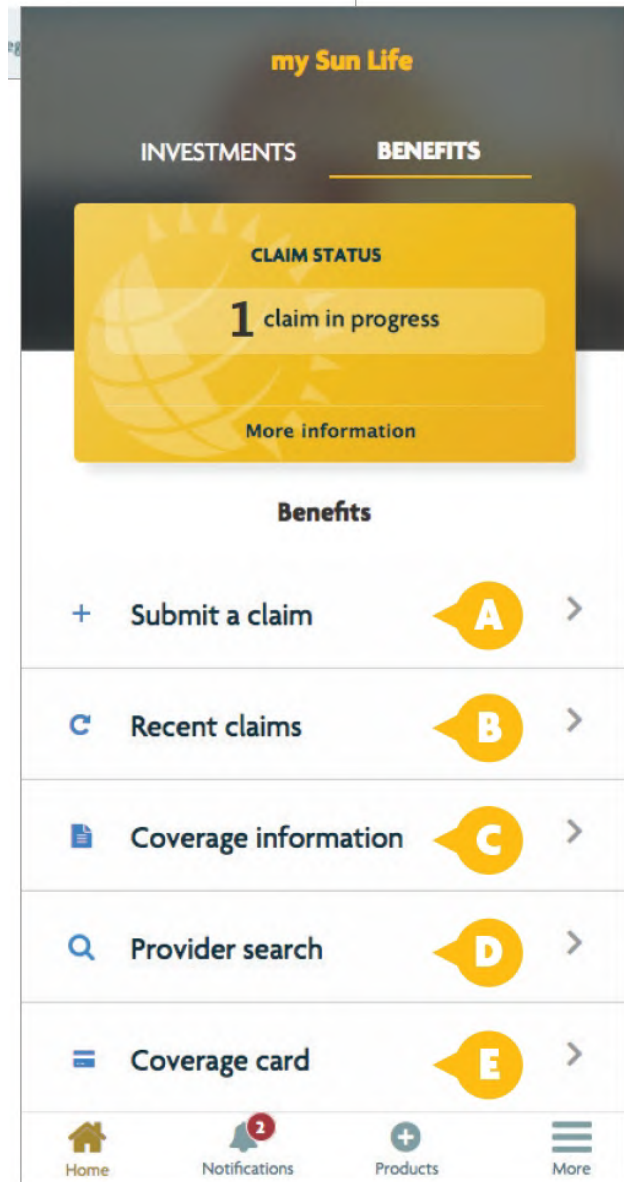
my Sun Life

INVESTMENTS BENEFITS

CLAIM STATUS

1 claim in progress

More information

Benefits

+ Submit a claim A

Recent claims B

Coverage information C

Provider search D

Coverage card E

Home
2
Notifications
Products
More